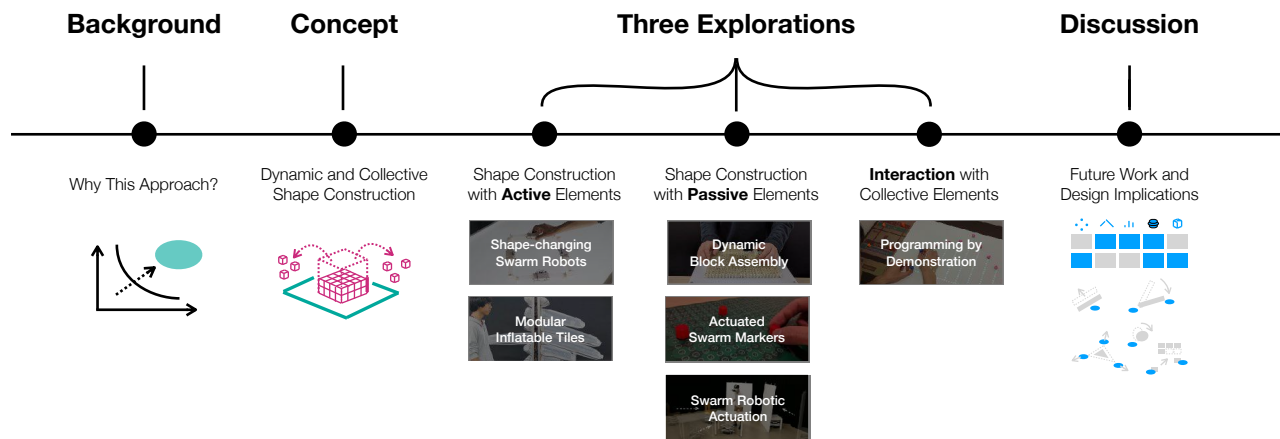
Background

Concept

Three Explorations

Discussion

Why This Approach?

Dynamic and Collective Shape Construction

Shape Construction with **Active** Elements

Shape-changing Swarm Robots

Modular Inflatable Tiles

Shape Construction with **Passive** Elements

Dynamic Block Assembly

Actuated Swarm Markers

Swarm Robotic Actuation

**Interaction** with Collective Elements

Programming by Demonstration

Future Work and Design Implications